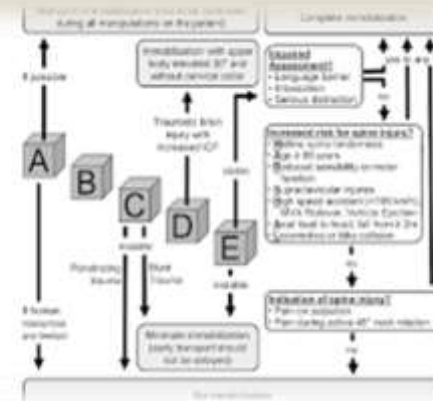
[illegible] during all manipulations on the patient

Complete immobilisation

If possible

A

B

C

D

E

Immobilisation with upper body elevated 30° and without cervical collar

Traumatic brain injury with increased ICP

stable

unstable

unstable

Penetrating trauma

Blunt trauma

If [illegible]

Minimal immobilisation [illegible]

Impaired Assessment?
• Language barrier
• Intoxication
• Serious distraction

yes

no

Increased risk for spine injury?
• Midline spine tenderness
• Age ≥ 65 years
• Abnormal sensibility or motor function
• Supraclavicular injuries
• High speed accident (>100 km/h), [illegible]
• Axial load to head, fall from ≥ 3m
• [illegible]

no

Indication of spine injury?
• Pain on palpation
• Pain during active 45° neck rotation

no

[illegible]